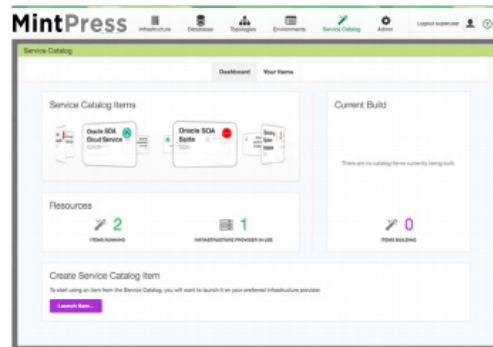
MintPress

Infrastructure Databases Topologies Environments Service Catalog Admin

Logout superuser

Service Catalog

Dashboard Your Items

Service Catalog Items

Oracle SOA Cloud Service

Oracle SOA Suite

Current Build

There are no catalog items currently being built.

Resources

2
ITEMS RUNNING

1
INFRASTRUCTURE PROVIDER IN USE

0
ITEMS BUILDING

Create Service Catalog Item

To start using an item from the Service Catalog, you will want to launch it on your preferred infrastructure provider.

Launch Item...